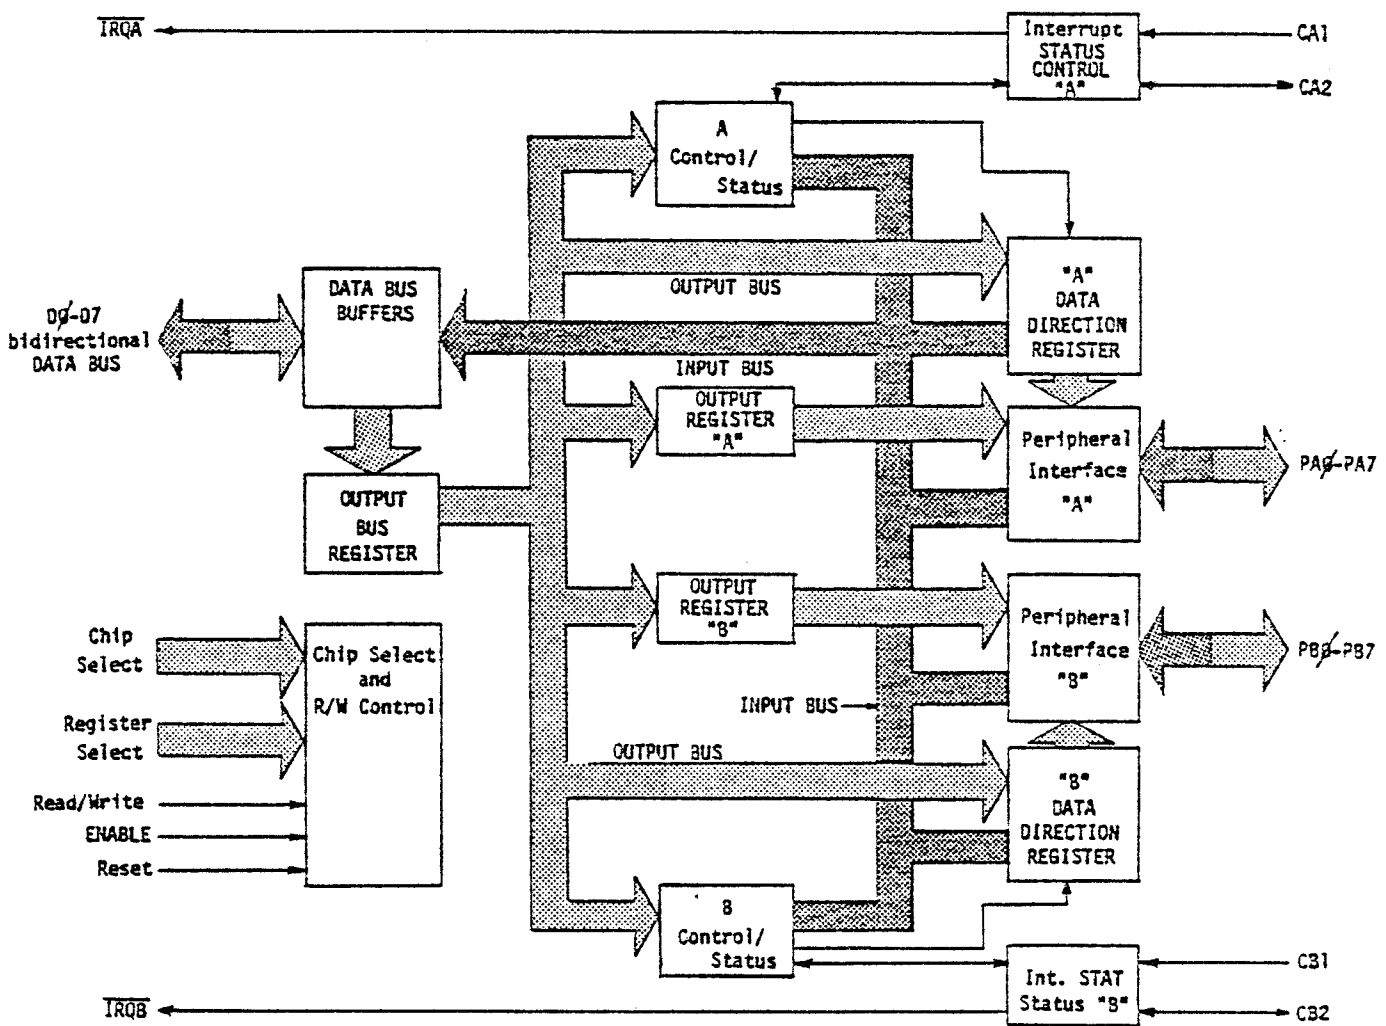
$\overline{IRQA}$

Interrupt STATUS CONTROL "A"

CA1

CA2

A Control/ Status

OUTPUT BUS

"A" DATA DIRECTION REGISTER

D0-D7 bidirectional DATA BUS

DATA BUS BUFFERS

INPUT BUS

OUTPUT REGISTER "A"

Peripheral Interface "A"

PA0-PA7

OUTPUT BUS REGISTER

OUTPUT REGISTER "B"

Peripheral Interface "B"

PB0-PB7

Chip Select

Register Select

Chip Select and R/W Control

INPUT BUS

OUTPUT BUS

"B" DATA DIRECTION REGISTER

Read/Write

ENABLE

Reset

B Control/ Status

Int. STAT Status "B"

CB1

CB2

$\overline{IRQB}$